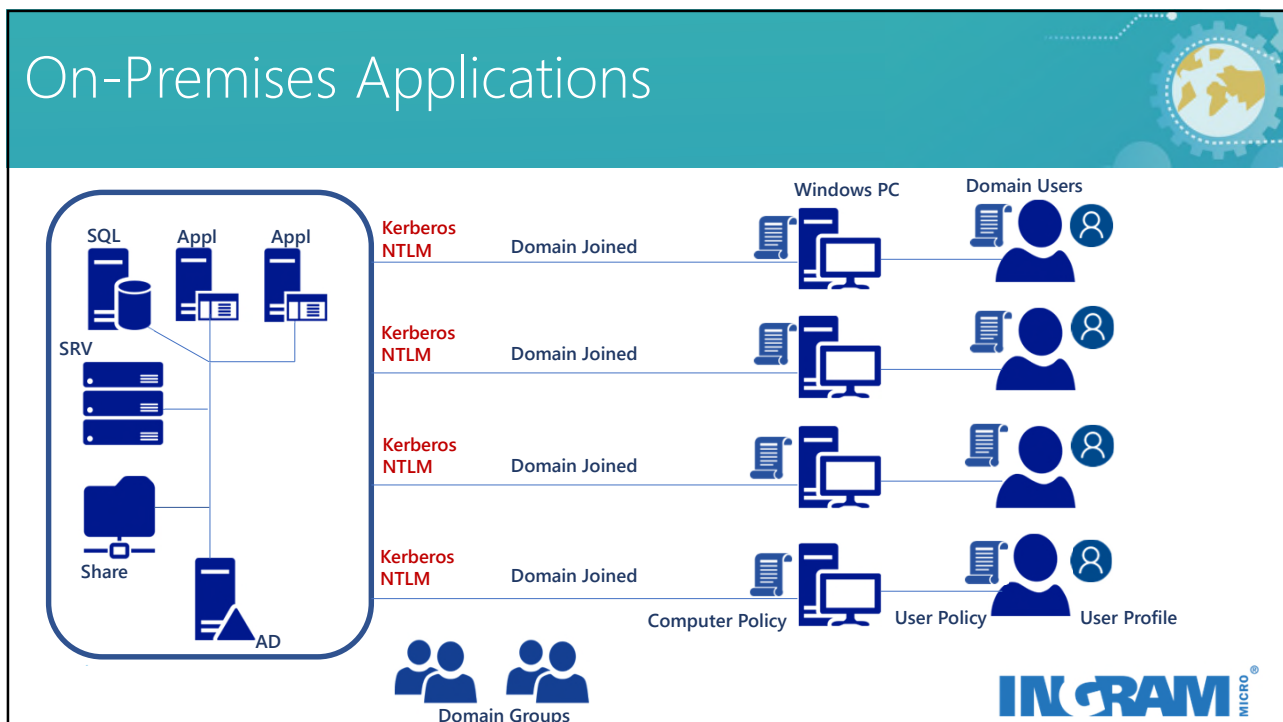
On-Premises Applications

SQL
Appl
Appl
SRV
Share
AD

Kerberos
NTLM
Domain Joined

Kerberos
NTLM
Domain Joined

Kerberos
NTLM
Domain Joined

Kerberos
NTLM
Domain Joined

Windows PC
Domain Users

Computer Policy
User Policy
User Profile

Domain Groups

INGRAM MICRO®